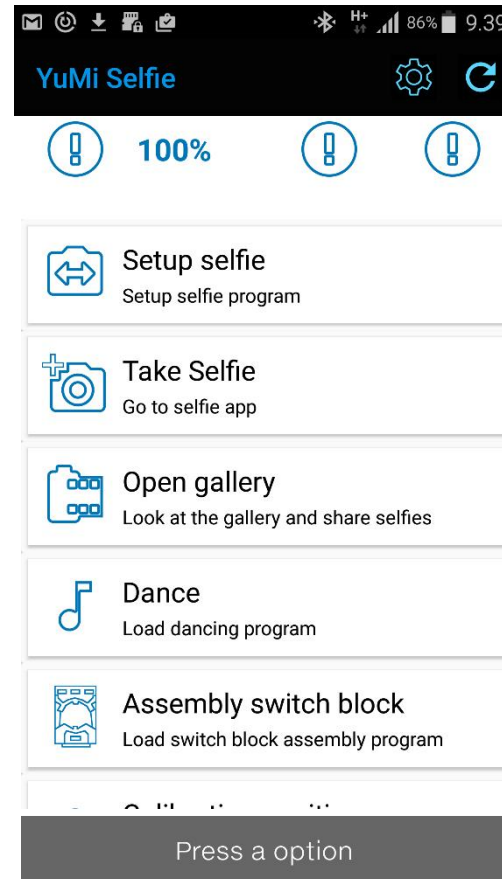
H+ 86% 9.39

YuMi Selfie

100%

Setup selfie
Setup selfie program

Take Selfie
Go to selfie app

Open gallery
Look at the gallery and share selfies

Dance
Load dancing program

Assembly switch block
Load switch block assembly program

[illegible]

Press a option